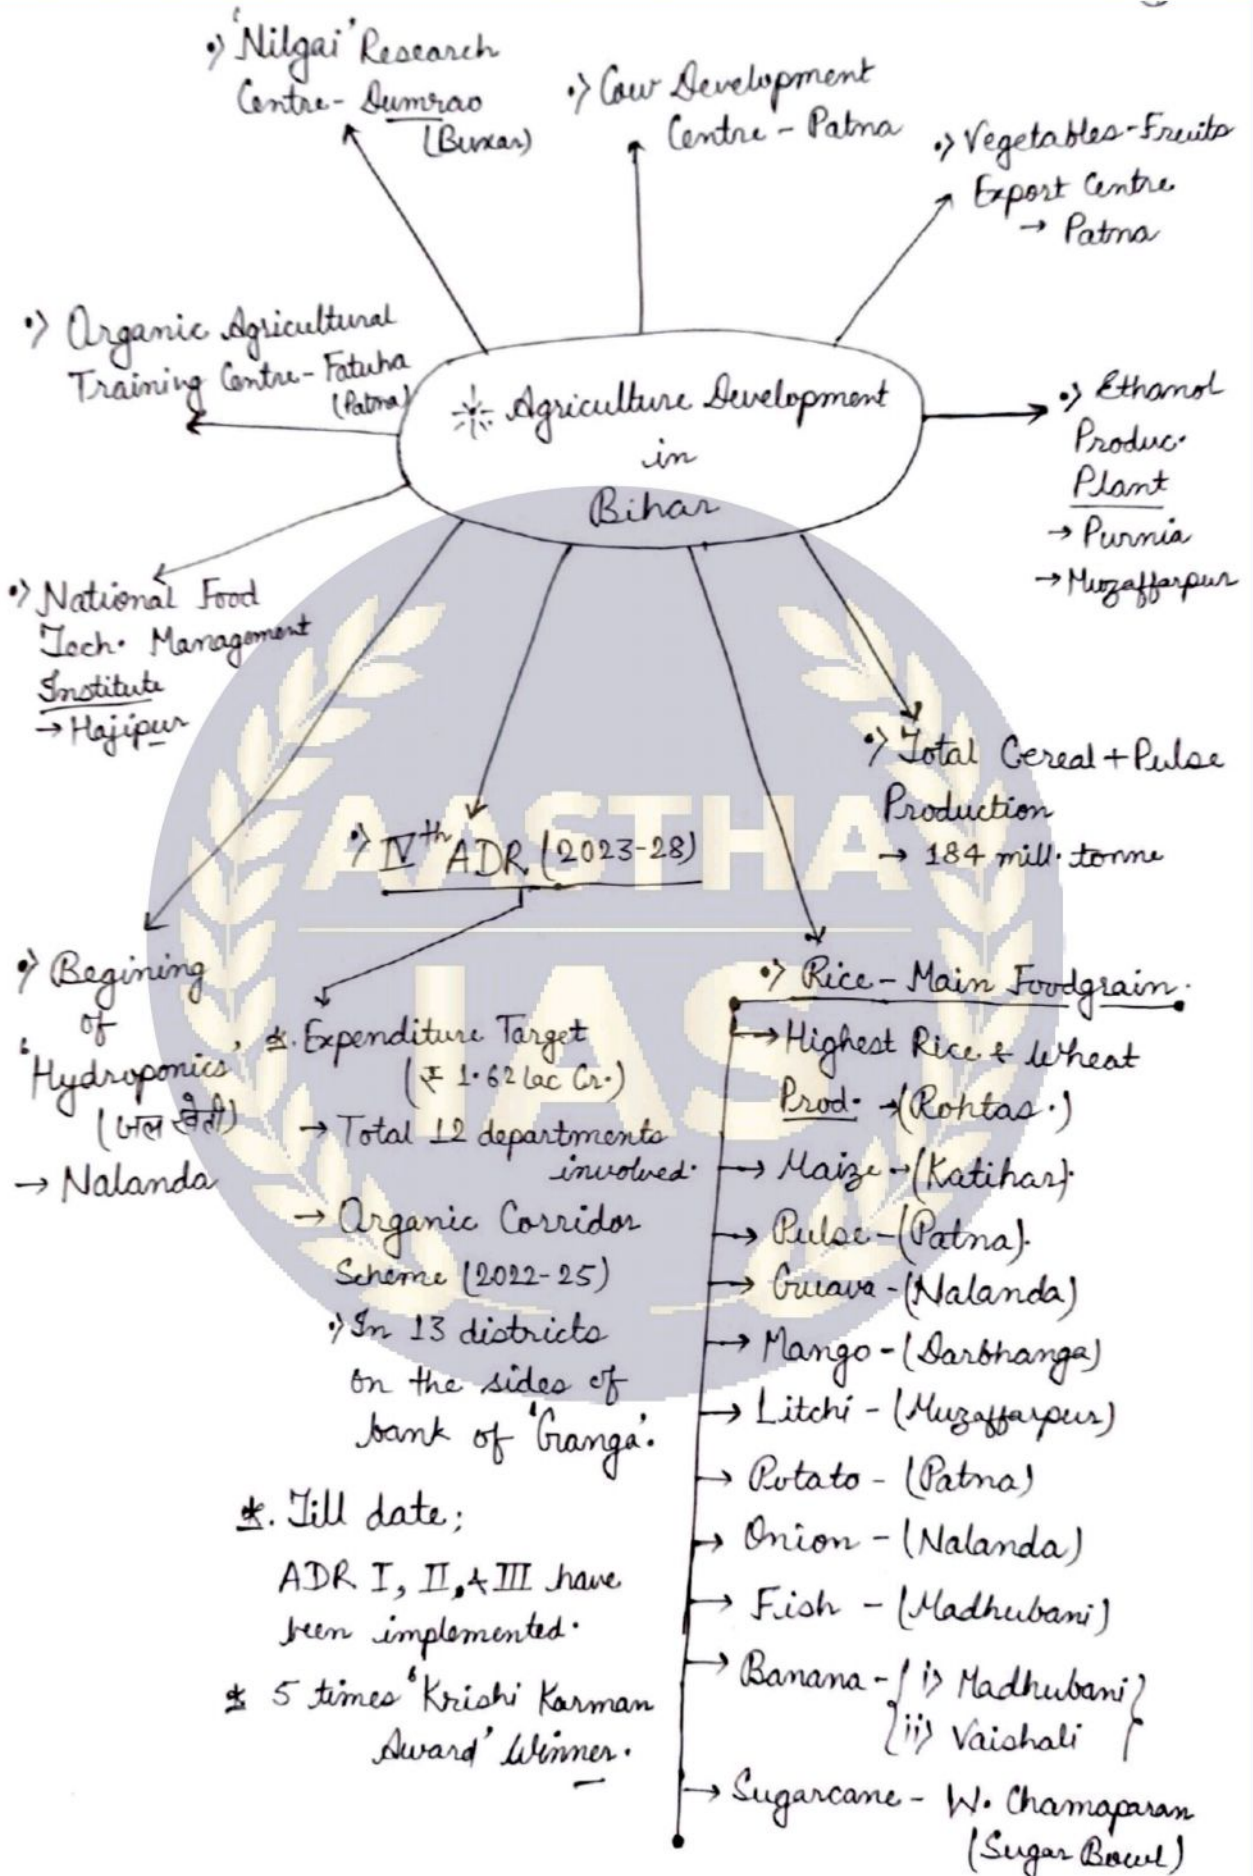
'Nilgai' Research Centre - Dumrao (Buxar)

Cow Development Centre - Patna

Vegetables-Fruits Export Centre → Patna

Organic Agricultural Training Centre - Fatuha (Patna)

Agriculture Development in Bihar

Ethanol Produc. Plant → Purnia → Muzaffarpur

National Food Tech. Management Institute → Hajipur

Total Cereal + Pulse Production → 184 mill. tonne

IV$^{th}$ ADR (2023-28)

Begining of 'Hydroponics' (जल खेती) → Nalanda

Expenditure Target (₹ 1.62 lac Cr.)
→ Total 12 departments involved.
→ Organic Corridor Scheme (2022-25)
In 13 districts on the sides of bank of 'Ganga'.

Rice - Main Foodgrain.
→ Highest Rice & Wheat Prod. → (Rohtas.)
→ Maize → (Katihar)
→ Pulse - (Patna)
→ Guava - (Nalanda)
→ Mango - (Darbhanga)
→ Litchi - (Muzaffarpur)
→ Potato - (Patna)
→ Onion - (Nalanda)
→ Fish - (Madhubani)
→ Banana - { i) Madhubani ii) Vaishali }
→ Sugarcane - W. Chamaparan (Sugar Bowl)

Till date; ADR I, II, & III have been implemented.

5 times 'Krishi Karman Award' Winner.

AASTHA IAS